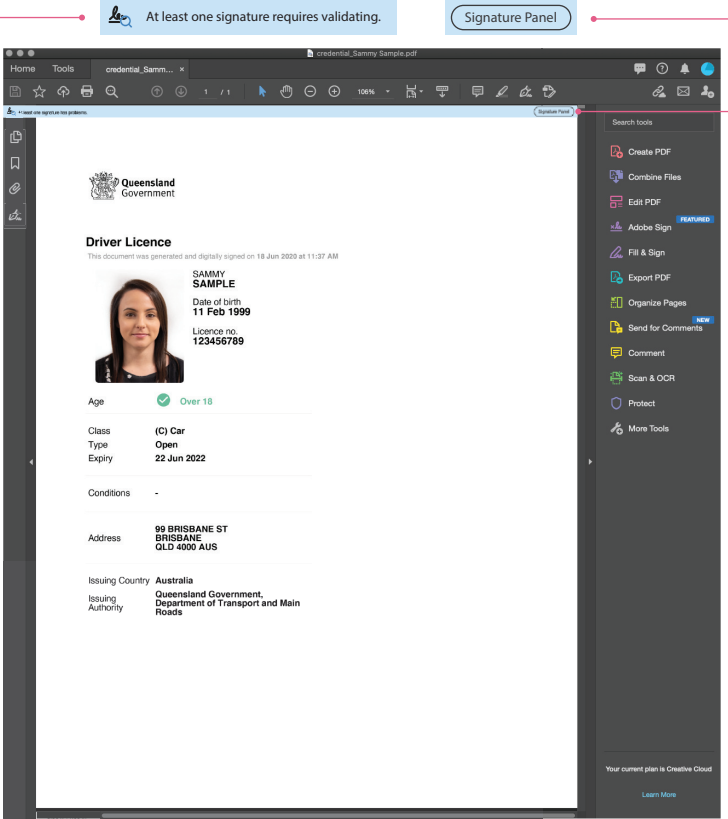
At least one signature requires validating.

Signature Panel

credential_Sammy Sample.pdf

Home Tools credential_Samm... ×

1 / 1 106%

At least one signature has problems.

Signature Panel

Search tools

Create PDF

Combine Files

Edit PDF

Adobe Sign FEATURED

Fill & Sign

Export PDF

Organize Pages

Send for Comments NEW

Comment

Scan & OCR

Protect

More Tools

Your current plan is Creative Cloud

Learn More

Queensland Government

Driver Licence

This document was generated and digitally signed on 18 Jun 2020 at 11:37 AM

SAMMY
SAMPLE

Date of birth
11 Feb 1999

Licence no.
123456789

| | |
|---|---|
| Age | Over 18 |
| Class | (C) Car |
| Type | Open |
| Expiry | 22 Jun 2022 |
| Conditions | - |
| Address | 99 BRISBANE ST BRISBANE QLD 4000 AUS |
| Issuing Country | Australia |
| Issuing Authority | Queensland Government, Department of Transport and Main Roads |